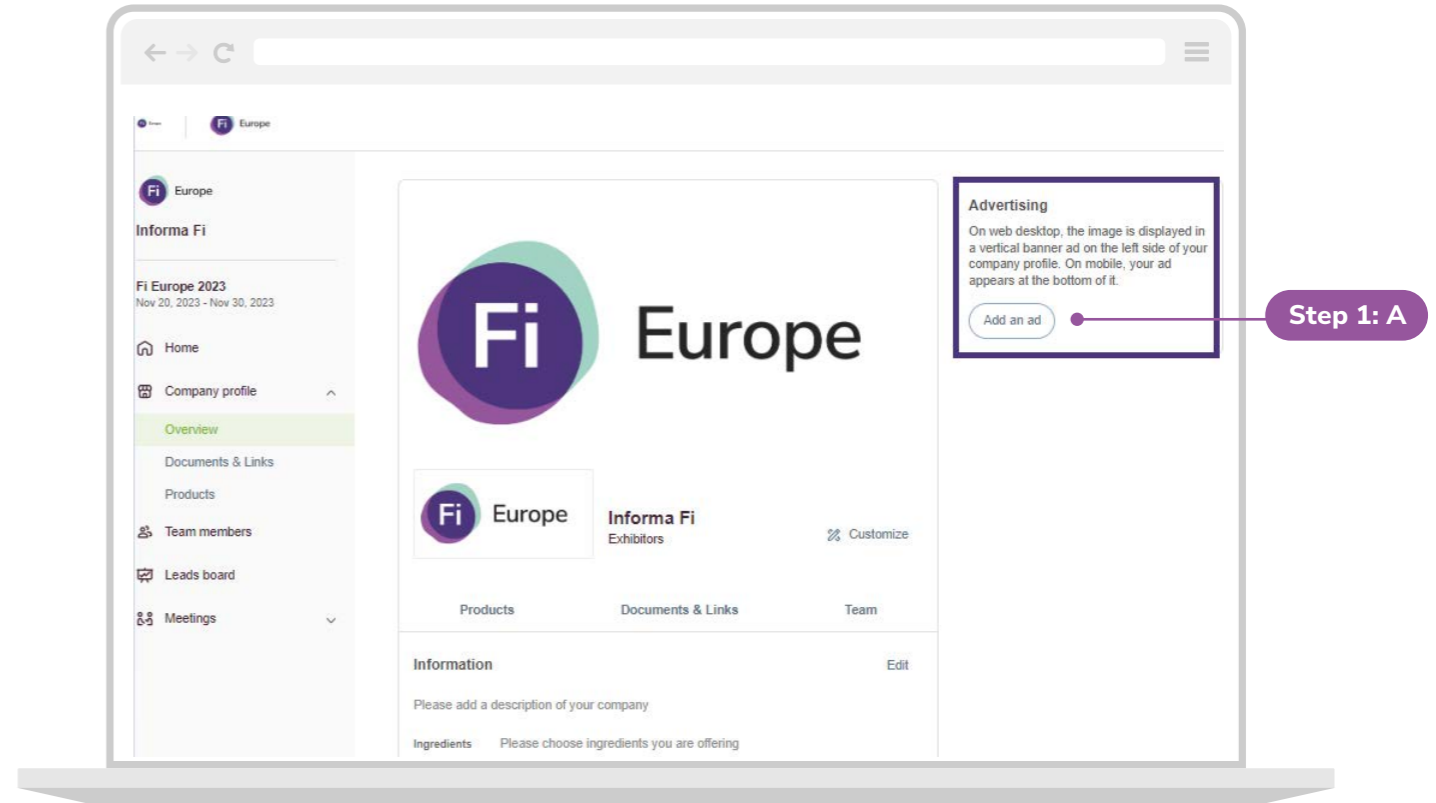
Fi Europe

Fi Europe

Informa Fi

Fi Europe 2023
Nov 20, 2023 - Nov 30, 2023

Home

Company profile

Overview

Documents & Links

Products

Team members

Leads board

Meetings

Fi Europe

Fi Europe

Informa Fi
Exhibitors

Customize

Products

Documents & Links

Team

Information

Edit

Please add a description of your company

Ingredients

Please choose ingredients you are offering

Advertising

On web desktop, the image is displayed in a vertical banner ad on the left side of your company profile. On mobile, your ad appears at the bottom of it.

Add an ad

Step 1: A